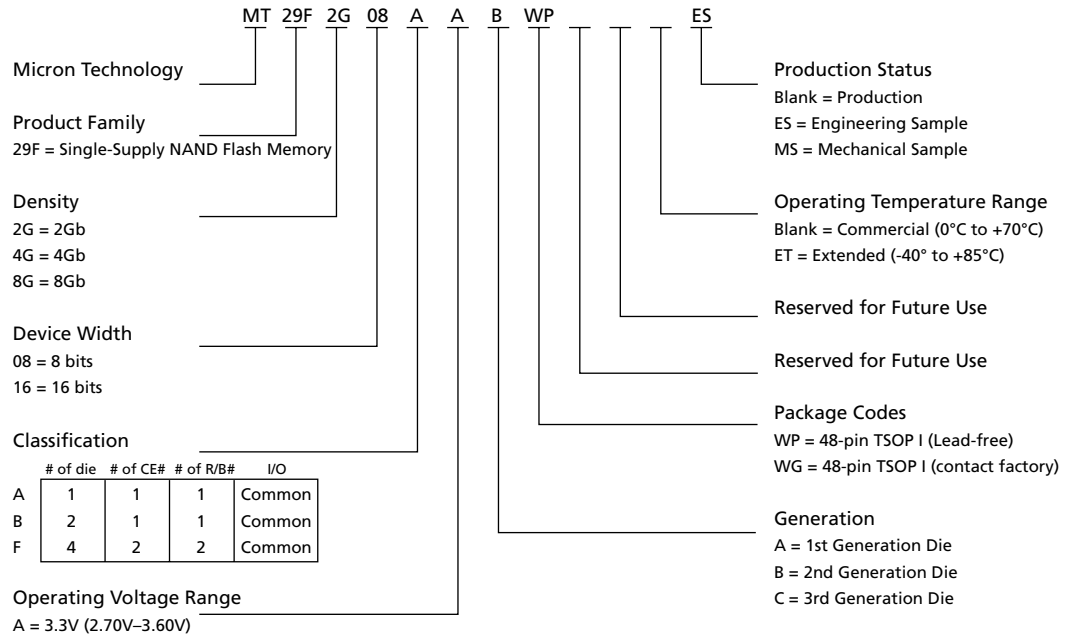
MT 29F 2G 08 A A B WP _ _ _ ES

Micron Technology

Product Family
29F = Single-Supply NAND Flash Memory

Density
2G = 2Gb
4G = 4Gb
8G = 8Gb

Device Width
08 = 8 bits
16 = 16 bits

Classification

| | # of die | # of CE# | # of R/B# | I/O |
|---|---|---|---|---|
| A | 1 | 1 | 1 | Common |
| B | 2 | 1 | 1 | Common |
| F | 4 | 2 | 2 | Common |

Operating Voltage Range
A = 3.3V (2.70V–3.60V)

Production Status
Blank = Production
ES = Engineering Sample
MS = Mechanical Sample

Operating Temperature Range
Blank = Commercial (0°C to +70°C)
ET = Extended (-40° to +85°C)

Reserved for Future Use

Reserved for Future Use

Package Codes
WP = 48-pin TSOP I (Lead-free)
WG = 48-pin TSOP I (contact factory)

Generation
A = 1st Generation Die
B = 2nd Generation Die
C = 3rd Generation Die